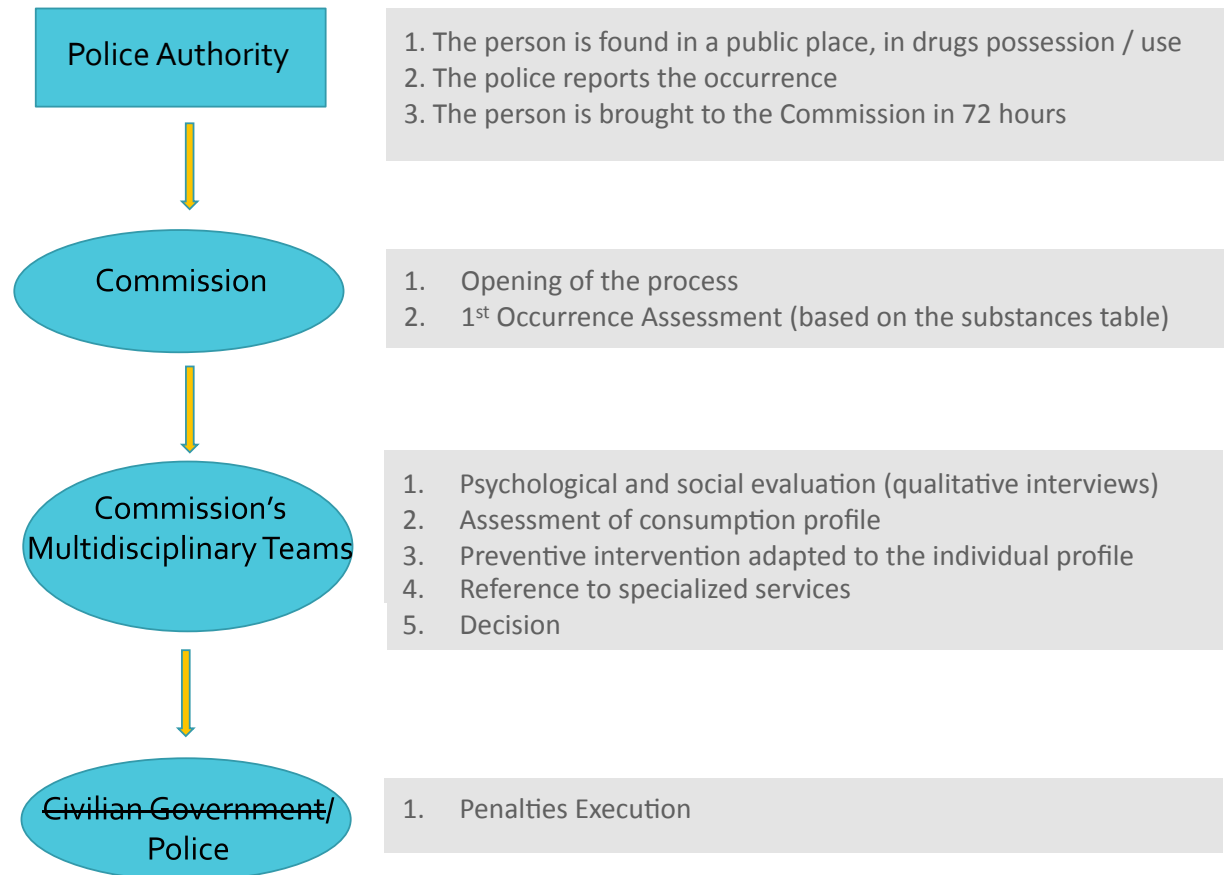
Police Authority

1. The person is found in a public place, in drugs possession / use
2. The police reports the occurrence
3. The person is brought to the Commission in 72 hours

Commission

1. Opening of the process
2. 1$^{st}$ Occurrence Assessment (based on the substances table)

Commission's Multidisciplinary Teams

1. Psychological and social evaluation (qualitative interviews)
2. Assessment of consumption profile
3. Preventive intervention adapted to the individual profile
4. Reference to specialized services
5. Decision

~~Civilian Government~~/ Police

1. Penalties Execution